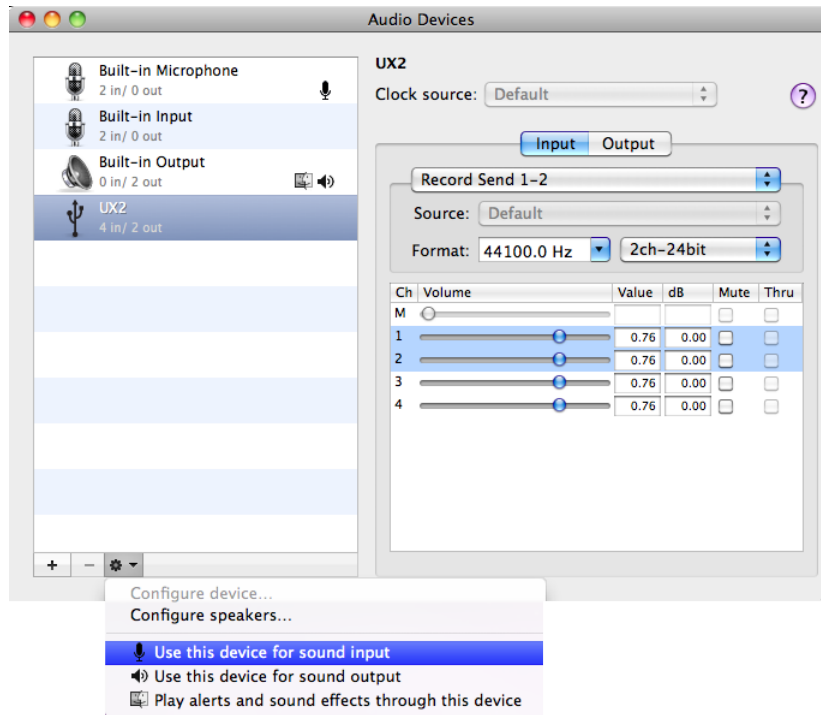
Audio Devices

Built-in Microphone
2 in/ 0 out

Built-in Input
2 in/ 0 out

Built-in Output
0 in/ 2 out

UX2
4 in/ 2 out

+ −

UX2
Clock source: Default

?

Input Output

Record Send 1-2
Source: Default
Format: 44100.0 Hz 2ch-24bit

| Ch | Volume | Value | dB | Mute | Thru |
|---|---|---|---|---|---|
| M | | | | | |
| 1 | | 0.76 | 0.00 | | |
| 2 | | 0.76 | 0.00 | | |
| 3 | | 0.76 | 0.00 | | |
| 4 | | 0.76 | 0.00 | | |

Configure device...
Configure speakers...
Use this device for sound input
Use this device for sound output
Play alerts and sound effects through this device